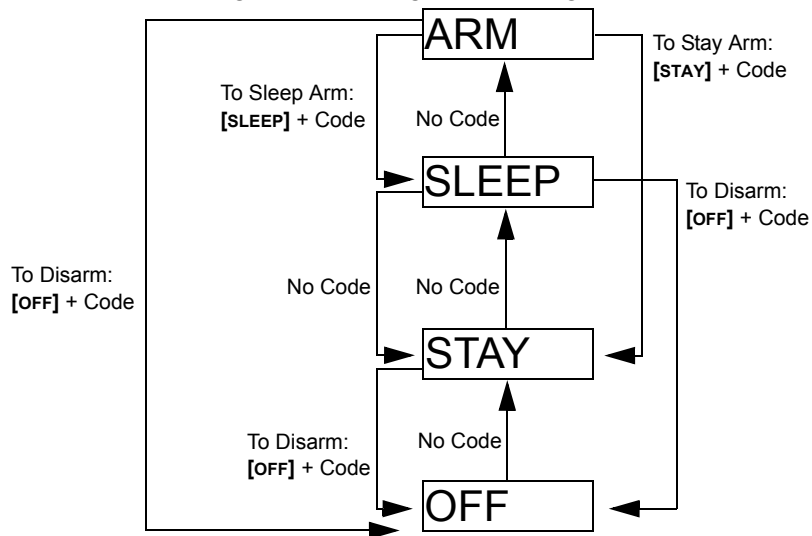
ARM

To Stay Arm: **[STAY]** + Code

To Sleep Arm: **[SLEEP]** + Code

No Code

SLEEP

To Disarm: **[OFF]** + Code

To Disarm: **[OFF]** + Code

No Code

No Code

STAY

To Disarm: **[OFF]** + Code

No Code

OFF